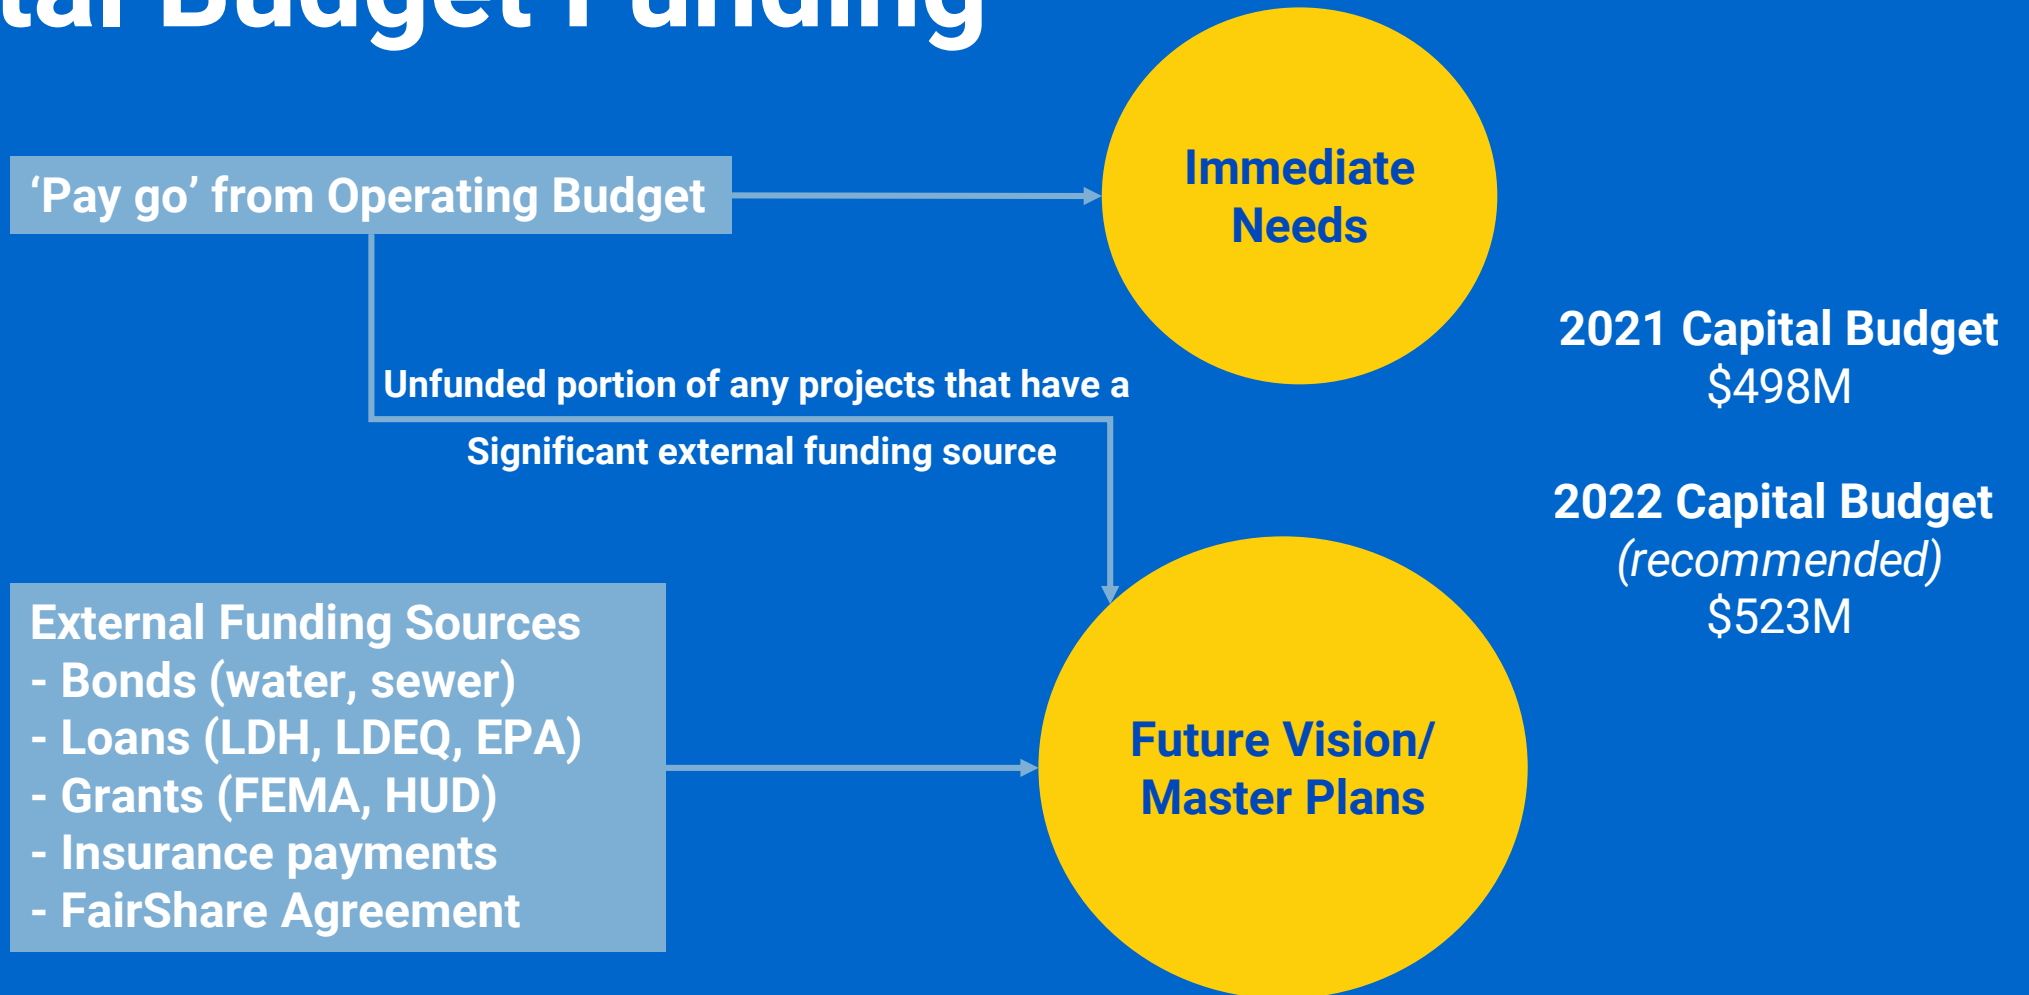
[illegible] Budget Funding

'Pay go' from Operating Budget

Immediate Needs

Unfunded portion of any projects that have a Significant external funding source

2021 Capital Budget
$498M

2022 Capital Budget
(recommended)
$523M

External Funding Sources
- Bonds (water, sewer)
- Loans (LDH, LDEQ, EPA)
- Grants (FEMA, HUD)
- Insurance payments
- FairShare Agreement

Future Vision/ Master Plans